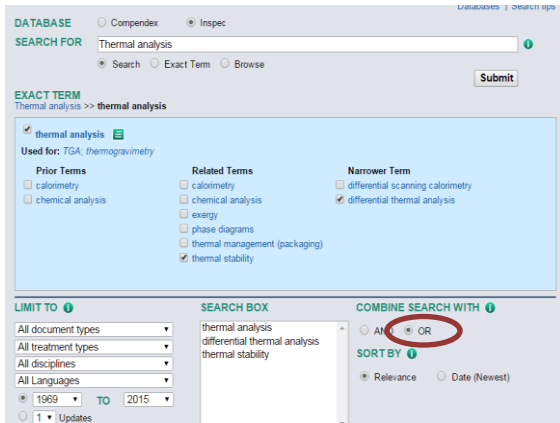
Databases | Search tips

DATABASE Compendex Inspec

SEARCH FOR Thermal analysis

Search Exact Term Browse

Submit

EXACT TERM
Thermal analysis >> thermal analysis

thermal analysis
Used for: TGA; thermogravimetry

Prior Terms
calorimetry
chemical analysis

Related Terms
calorimetry
chemical analysis
exergy
phase diagrams
thermal management (packaging)
thermal stability

Narrower Term
differential scanning calorimetry
differential thermal analysis

LIMIT TO
All document types
All treatment types
All disciplines
All Languages
1969 TO 2015
1 Updates

SEARCH BOX
thermal analysis
differential thermal analysis
thermal stability

COMBINE SEARCH WITH
AND OR

SORT BY
Relevance Date (Newest)